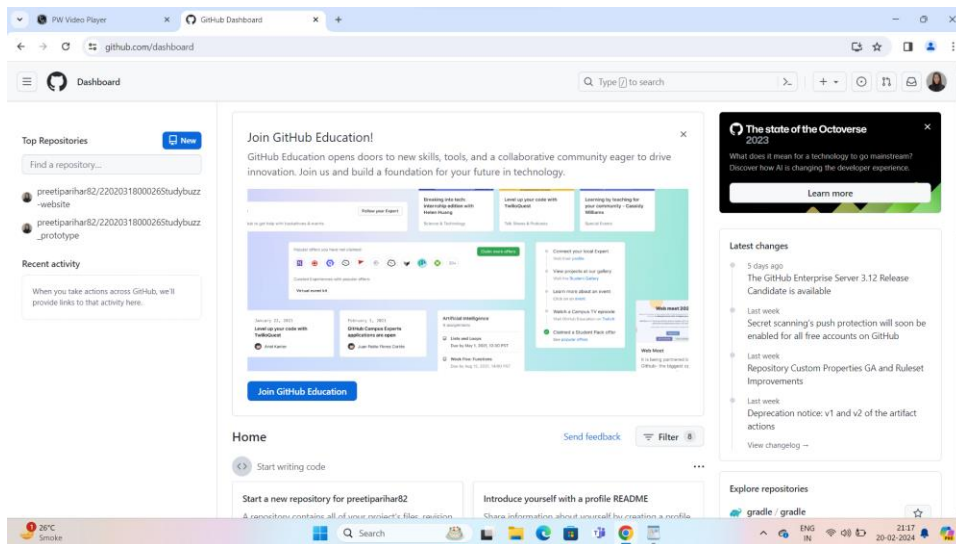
PW Video Player × GitHub Dashboard × +

github.com/dashboard

Dashboard

Type / to search

Top Repositories

New

Find a repository...

preetiparihar82/2202031800026Studybuzz-website

preetiparihar82/2202031800026Studybuzz_prototype

Recent activity

When you take actions across GitHub, we'll provide links to that activity here.

Join GitHub Education!

×

GitHub Education opens doors to new skills, tools, and a collaborative community eager to drive innovation. Join us and build a foundation for your future in technology.

Join GitHub Education

Home

Send feedback

Filter 8

Start writing code

...

Start a new repository for preetiparihar82

A repository contains all of your project's files, revision

Introduce yourself with a profile README

Share information about yourself by creating a profile

The state of the Octoverse 2023

×

What does it mean for a technology to go mainstream? Discover how AI is changing the developer experience.

Learn more

Latest changes

5 days ago

The GitHub Enterprise Server 3.12 Release Candidate is available

Last week

Secret scanning's push protection will soon be enabled for all free accounts on GitHub

Last week

Repository Custom Properties GA and Ruleset Improvements

Last week

Deprecation notice: v1 and v2 of the artifact actions

View changelog →

Explore repositories

gradle / gradle

26°C Smoke

Search

ENG IN

21:17 20-02-2024